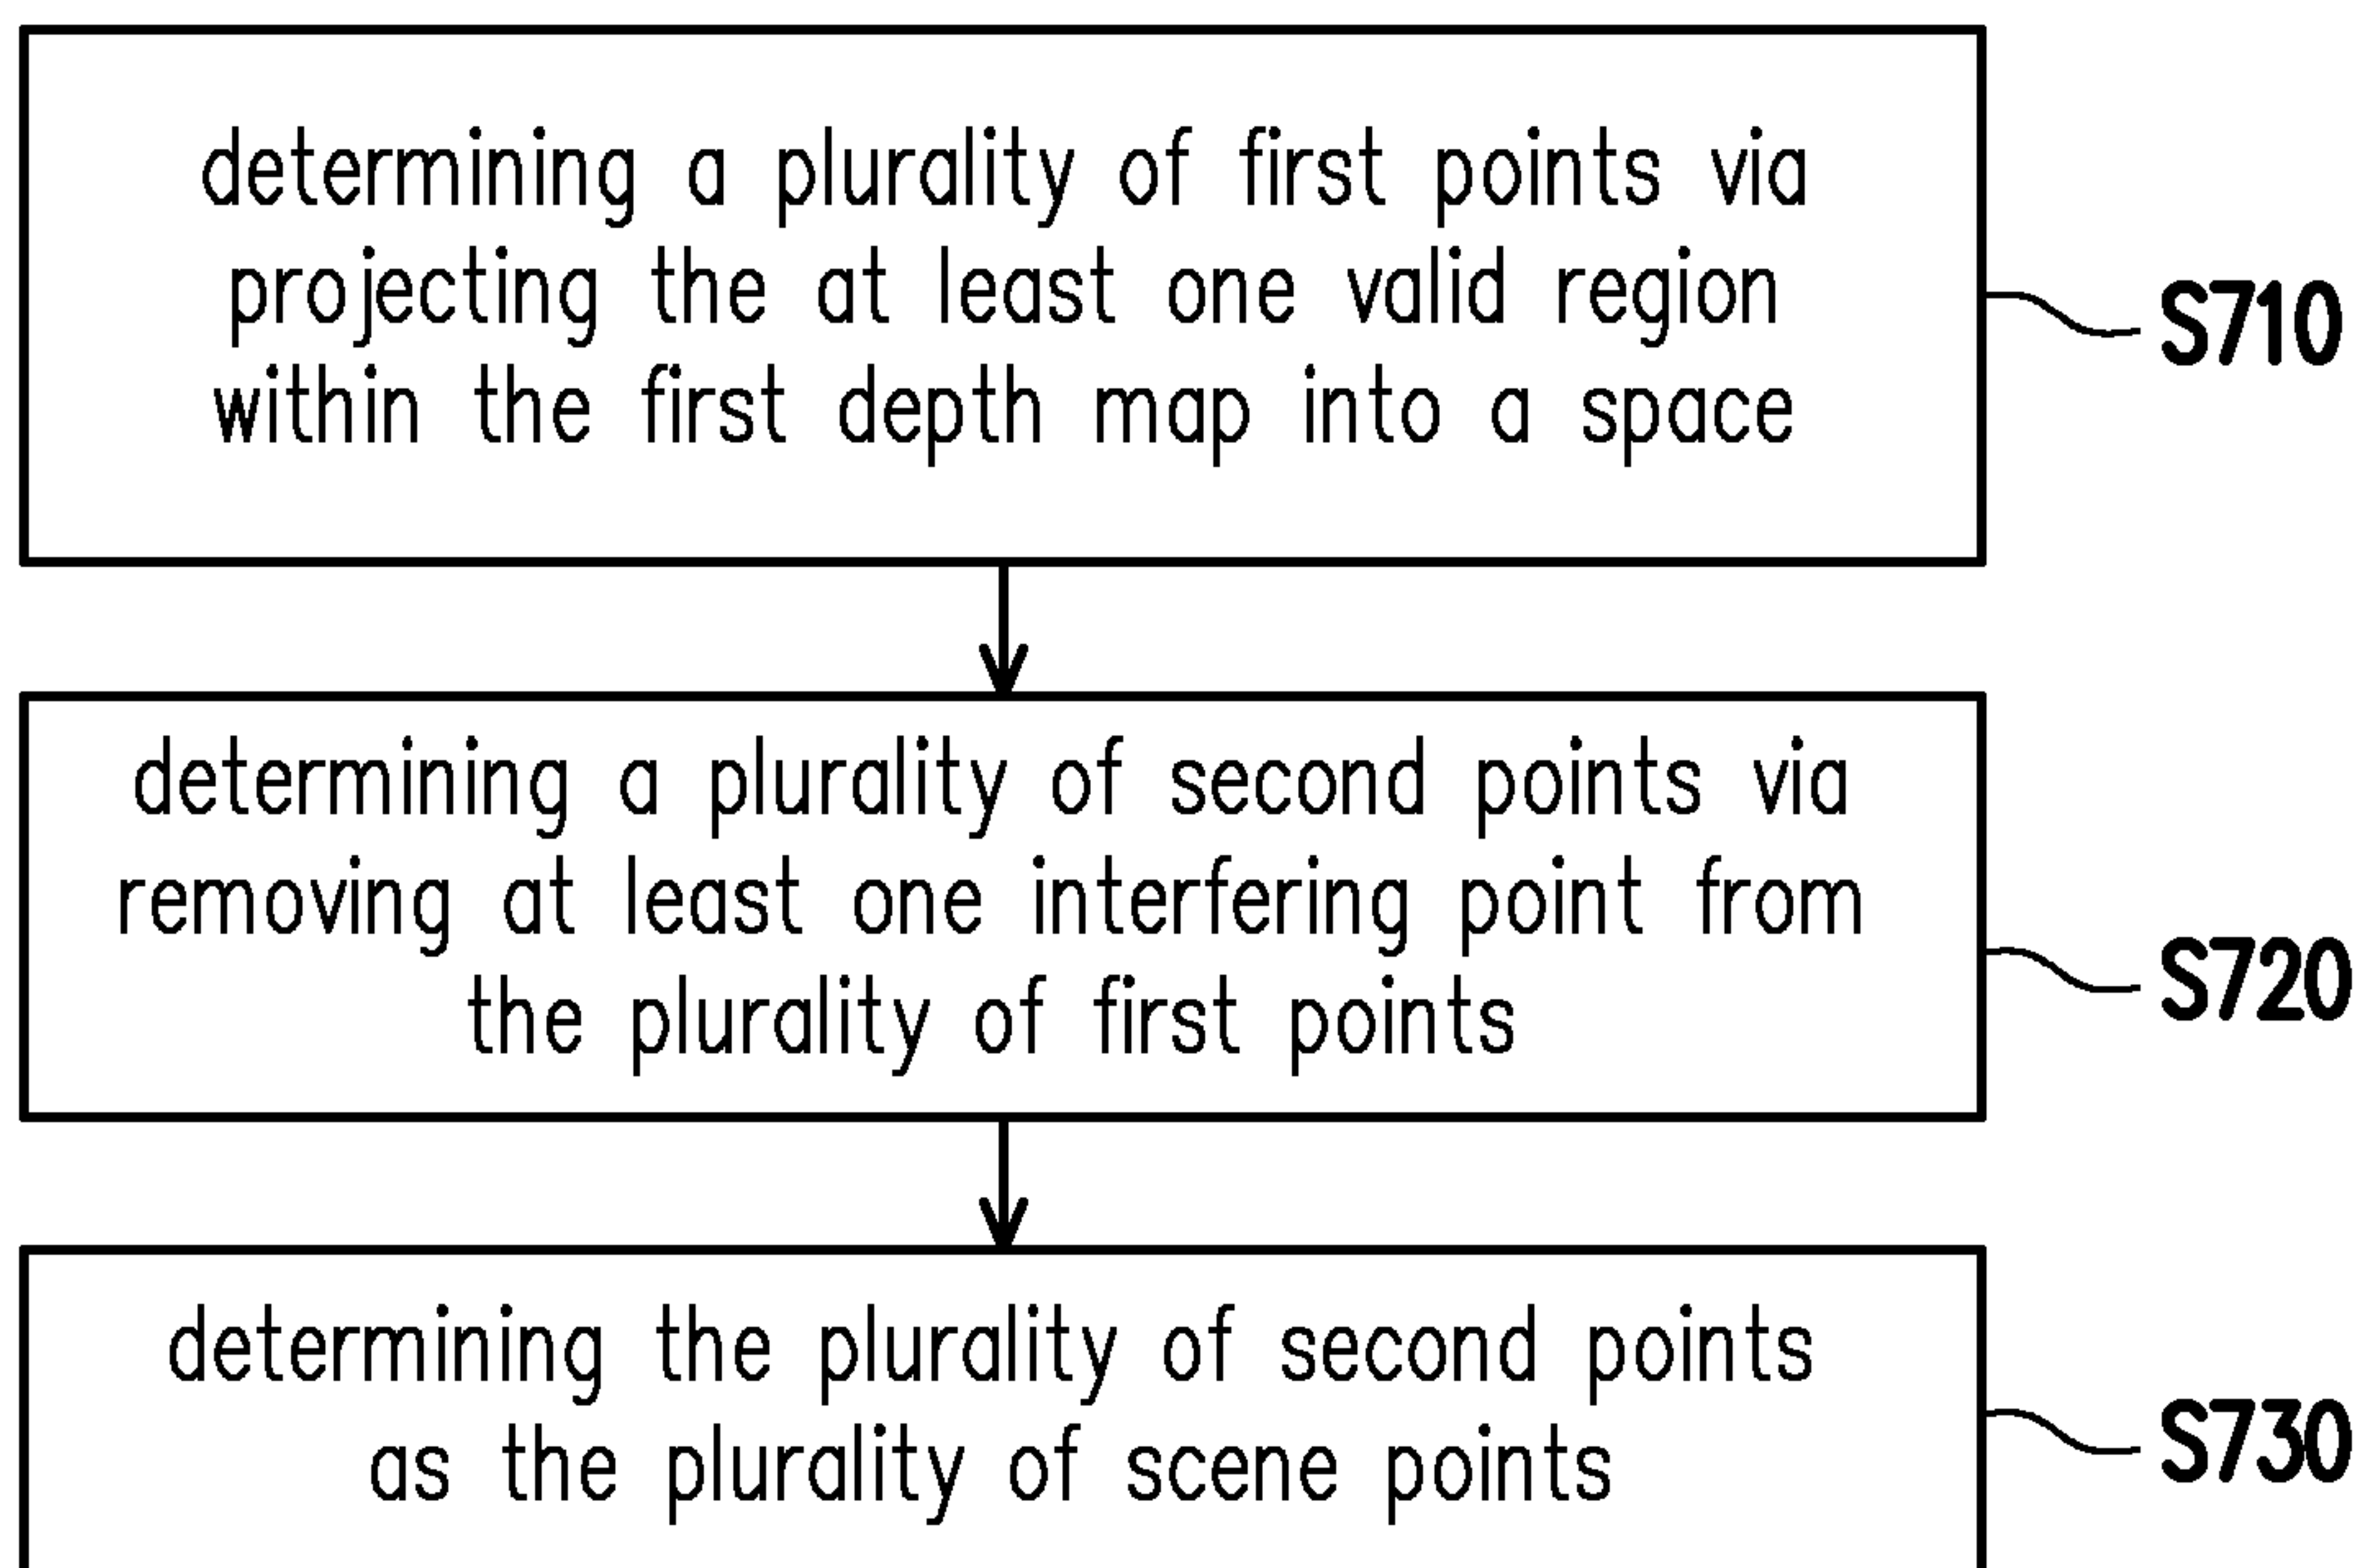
determining a plurality of first points via projecting the at least one valid region within the first depth map into a space

S710

determining a plurality of second points via removing at least one interfering point from the plurality of first points

S720

determining the plurality of second points as the plurality of scene points

S730